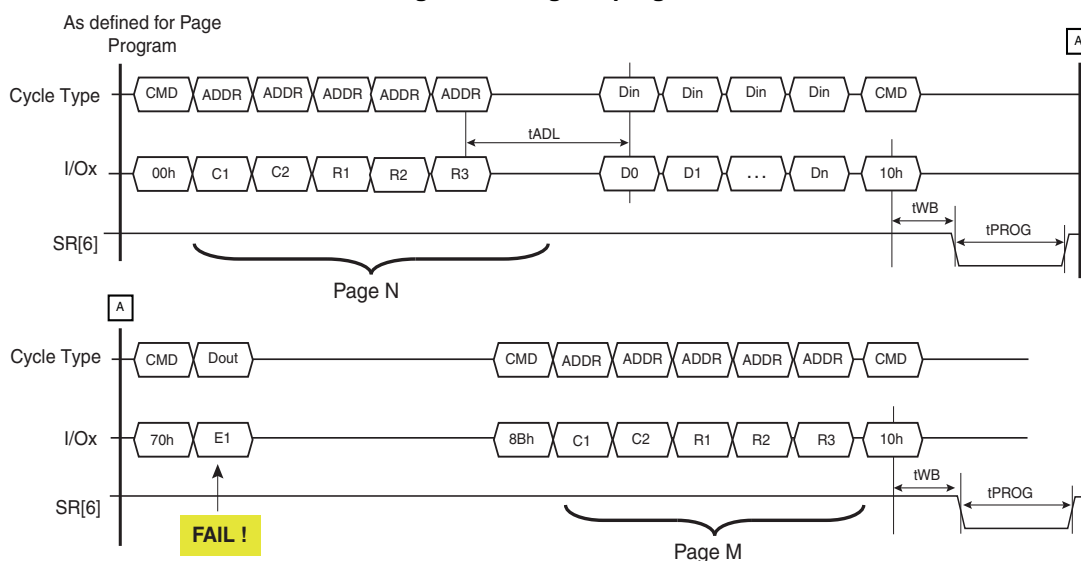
As defined for Page Program

A

Cycle Type CMD ADDR ADDR ADDR ADDR ADDR Din Din Din Din CMD

tADL

I/Ox 00h C1 C2 R1 R2 R3 D0 D1 ... Dn 10h

tWB

tPROG

SR[6]

Page N

A

Cycle Type CMD Dout CMD ADDR ADDR ADDR ADDR ADDR CMD

I/Ox 70h E1 8Bh C1 C2 R1 R2 R3 10h

tWB

tPROG

SR[6]

FAIL !

Page M